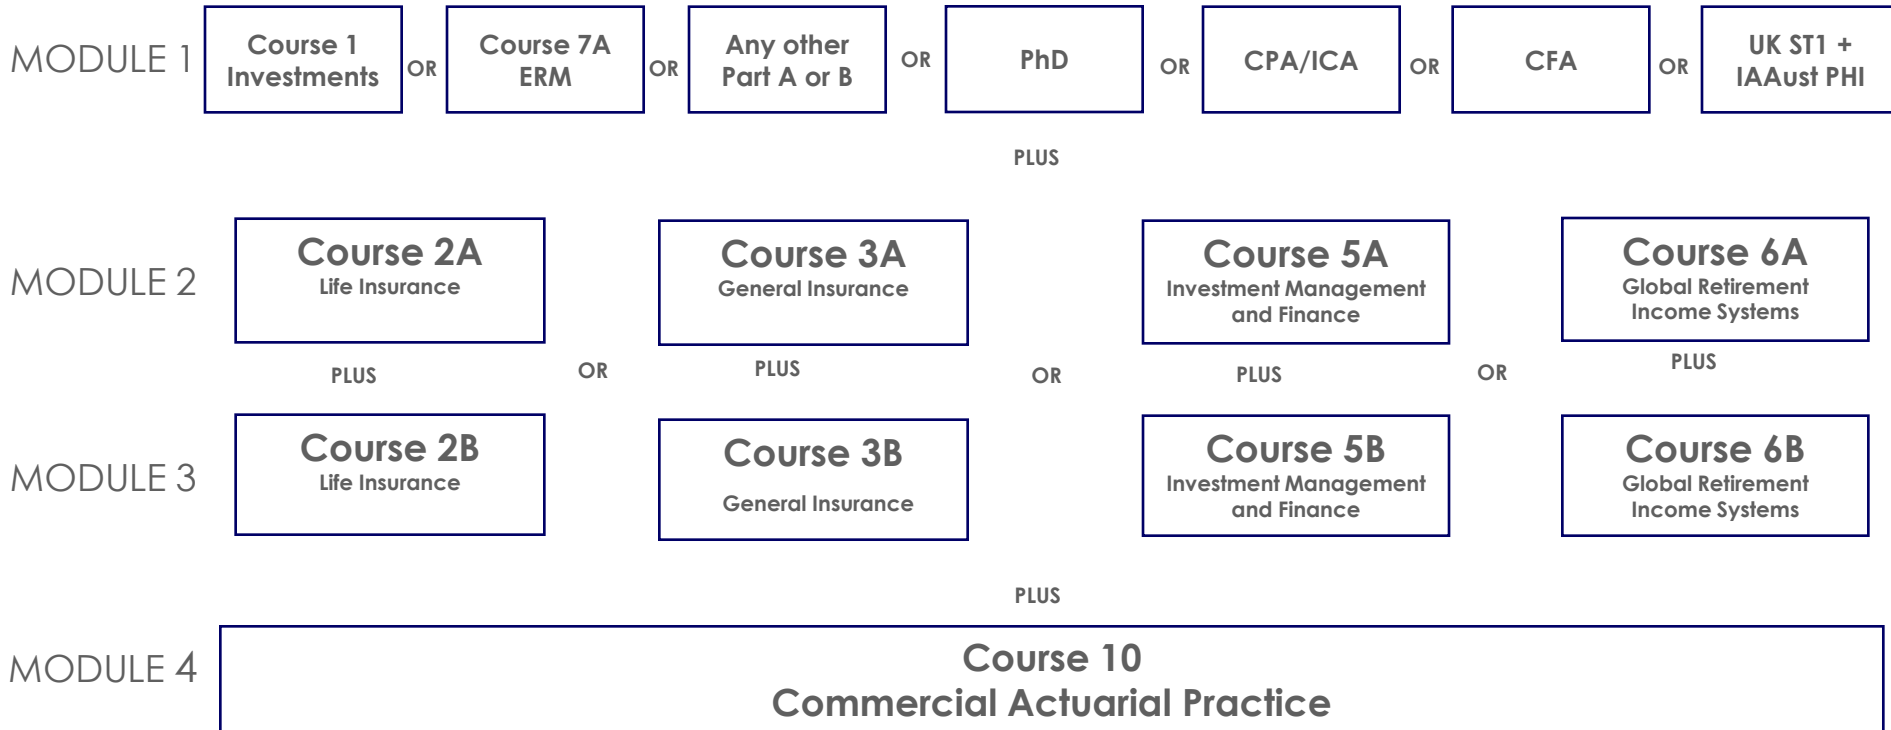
MODULE 1

Course 1 Investments

OR

Course 7A ERM

OR

Any other Part A or B

OR

PhD

OR

CPA/ICA

OR

CFA

OR

UK ST1 + IAAust PHI

PLUS

MODULE 2

Course 2A
Life Insurance

PLUS

OR

Course 3A
General Insurance

PLUS

OR

Course 5A
Investment Management and Finance

PLUS

OR

Course 6A
Global Retirement Income Systems

PLUS

MODULE 3

Course 2B
Life Insurance

Course 3B
General Insurance

Course 5B
Investment Management and Finance

Course 6B
Global Retirement Income Systems

PLUS

MODULE 4

Course 10
Commercial Actuarial Practice